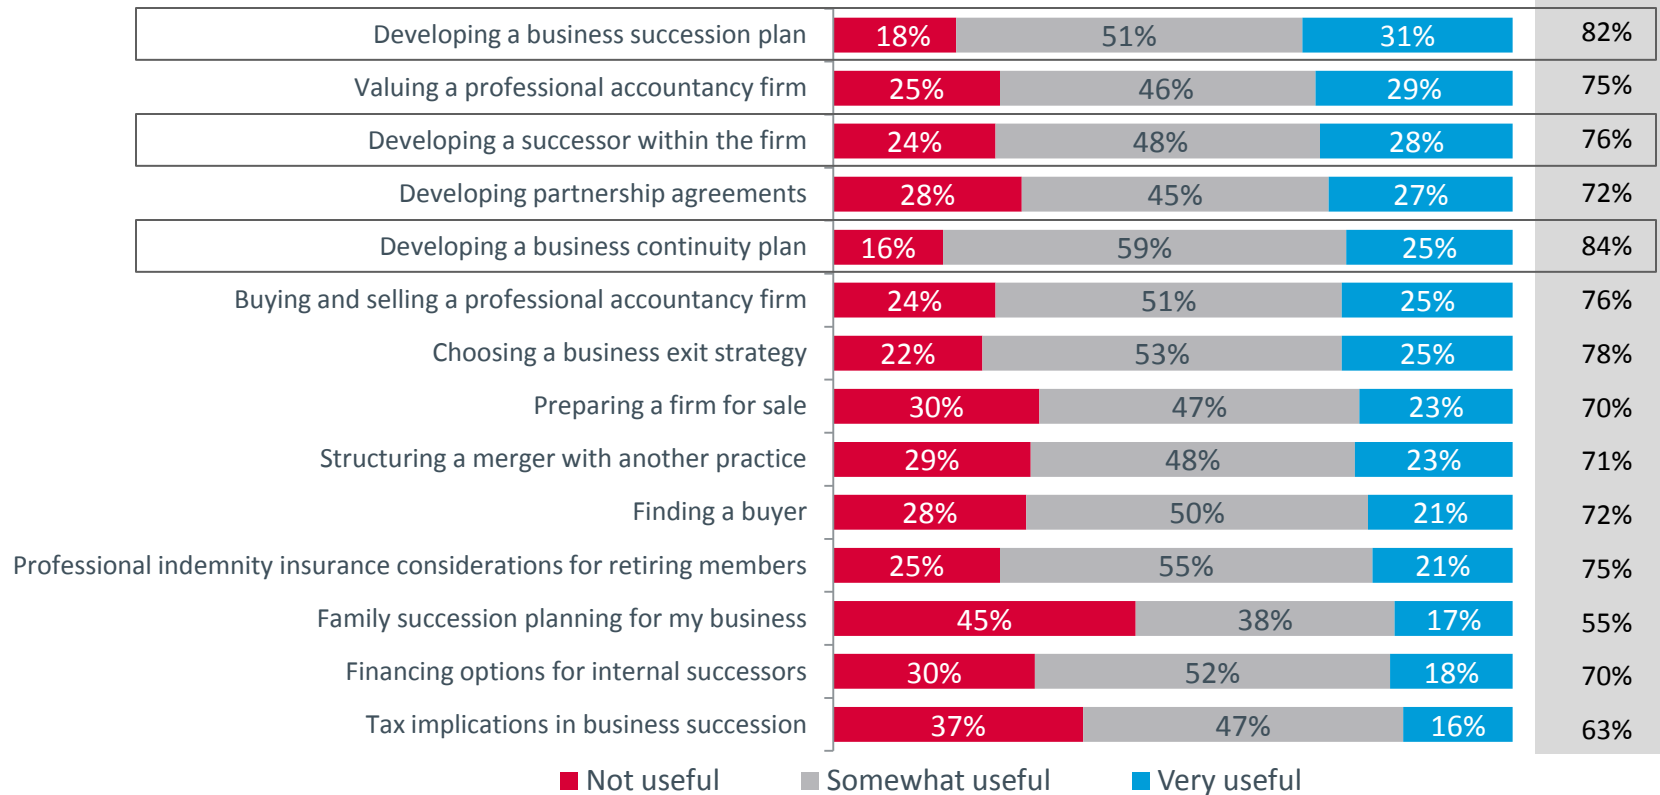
| | Not useful | Somewhat useful | Very useful | |
|---|---|---|---|---|
| Developing a business succession plan | 18% | 51% | 31% | 82% |
| Valuing a professional accountancy firm | 25% | 46% | 29% | 75% |
| Developing a successor within the firm | 24% | 48% | 28% | 76% |
| Developing partnership agreements | 28% | 45% | 27% | 72% |
| Developing a business continuity plan | 16% | 59% | 25% | 84% |
| Buying and selling a professional accountancy firm | 24% | 51% | 25% | 76% |
| Choosing a business exit strategy | 22% | 53% | 25% | 78% |
| Preparing a firm for sale | 30% | 47% | 23% | 70% |
| Structuring a merger with another practice | 29% | 48% | 23% | 71% |
| Finding a buyer | 28% | 50% | 21% | 72% |
| Professional indemnity insurance considerations for retiring members | 25% | 55% | 21% | 75% |
| Family succession planning for my business | 45% | 38% | 17% | 55% |
| Financing options for internal successors | 30% | 52% | 18% | 70% |
| Tax implications in business succession | 37% | 47% | 16% | 63% |

Not useful Somewhat useful Very useful